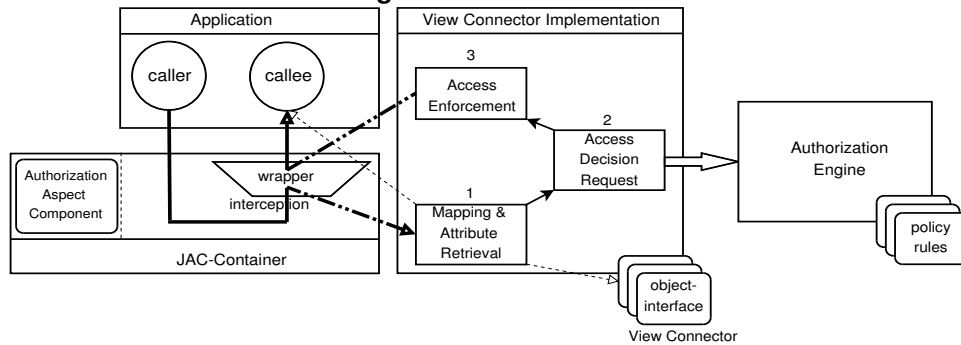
Application

caller

callee

View Connector Implementation

3
Access Enforcement

2
Access Decision Request

1
Mapping & Attribute Retrieval

Authorization Engine

policy rules

Authorization Aspect Component

wrapper

interception

JAC-Container

object-interface

View Connector